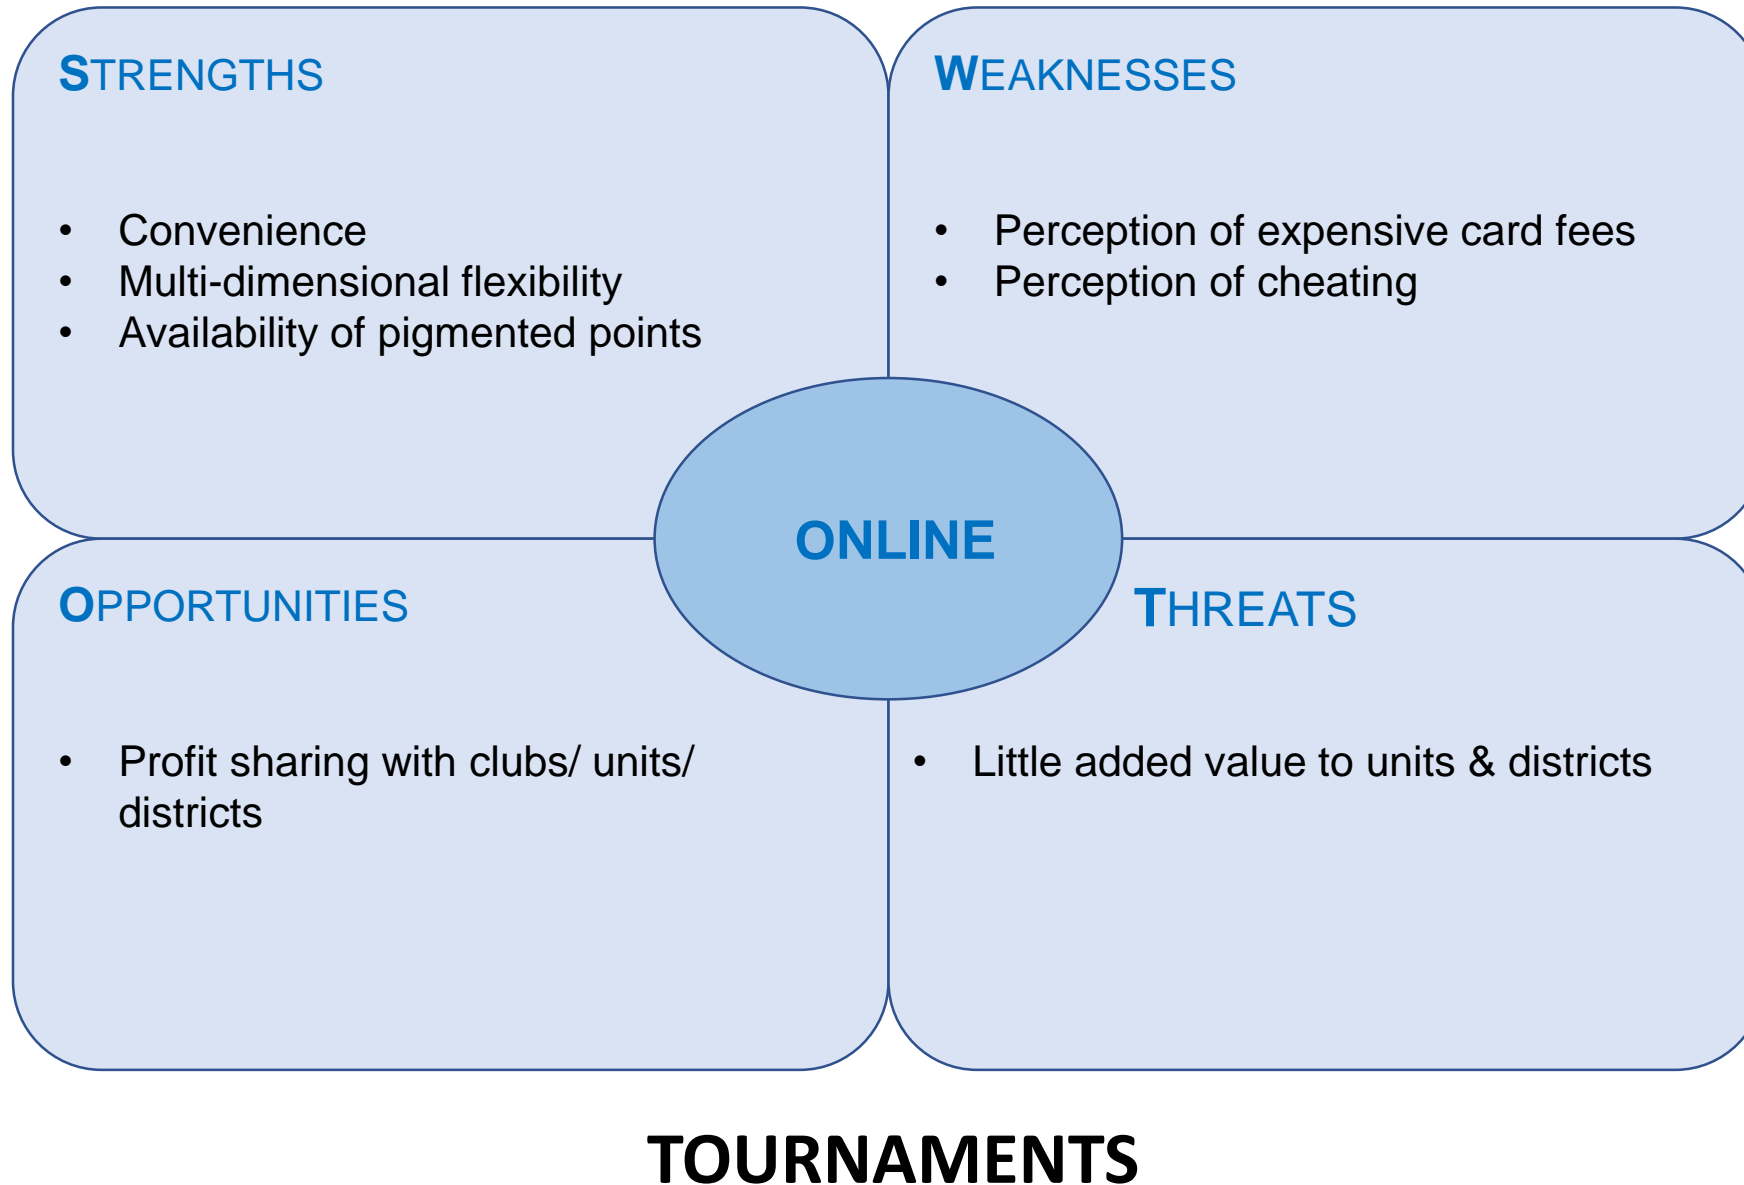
STRENGTHS

- Convenience
- Multi-dimensional flexibility
- Availability of pigmented points

WEAKNESSES

- Perception of expensive card fees
- Perception of cheating

ONLINE

OPPORTUNITIES

- Profit sharing with clubs/ units/ districts

THREATS

- Little added value to units & districts

TOURNAMENTS